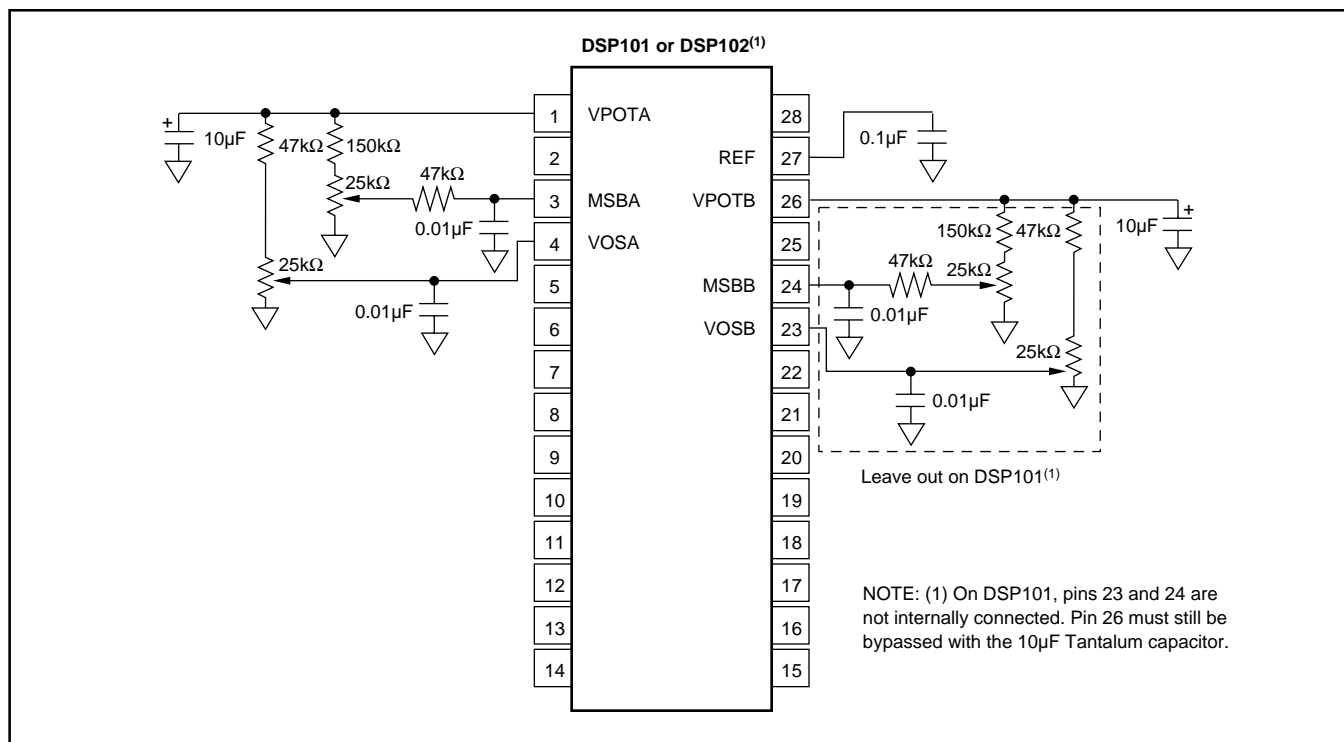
DSP101 or DSP102$^{(1)}$

+
10µF
47kΩ
150kΩ
25kΩ
47kΩ
0.01µF
25kΩ
0.01µF

1 VPOTA
2
3 MSBA
4 VOSA
5
6
7
8
9
10
11
12
13
14

28
REF 27
VPOTB 26
25
MSBB 24
VOSB 23
22
21
20
19
18
17
16
15

0.1µF
150kΩ
47kΩ
47kΩ
25kΩ
+
10µF
0.01µF
25kΩ
0.01µF

Leave out on DSP101$^{(1)}$

NOTE: (1) On DSP101, pins 23 and 24 are not internally connected. Pin 26 must still be bypassed with the 10µF Tantalum capacitor.